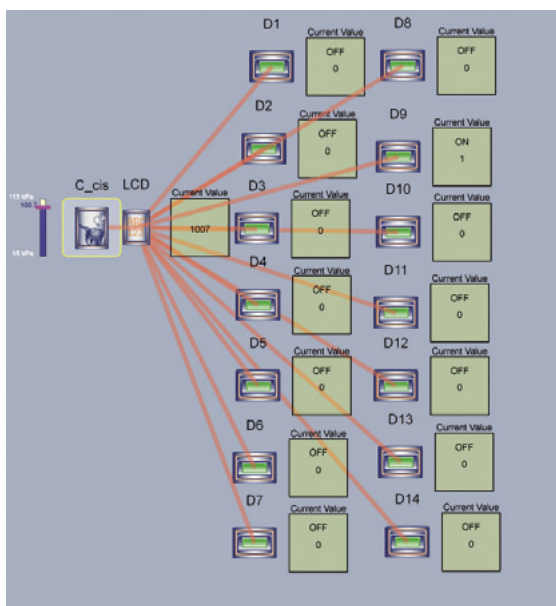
D1
Current Value
OFF
0
D8
Current Value
OFF
0
D2
Current Value
OFF
0
D9
Current Value
ON
1
115 kPa
100.7
15 kPa
C_cis
LCD
Current Value
1007
D3
Current Value
OFF
0
D10
Current Value
OFF
0
D4
Current Value
OFF
0
D11
Current Value
OFF
0
D5
Current Value
OFF
0
D12
Current Value
OFF
0
D6
Current Value
OFF
0
D13
Current Value
OFF
0
D7
Current Value
OFF
0
D14
Current Value
OFF
0